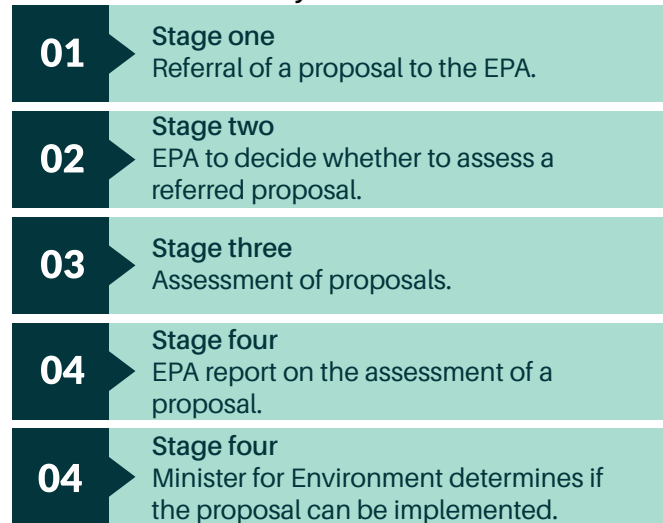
01
Stage one
Referral of a proposal to the EPA.

02
Stage two
EPA to decide whether to assess a referred proposal.

03
Stage three
Assessment of proposals.

04
Stage four
EPA report on the assessment of a proposal.

04
Stage four
Minister for Environment determines if the proposal can be implemented.